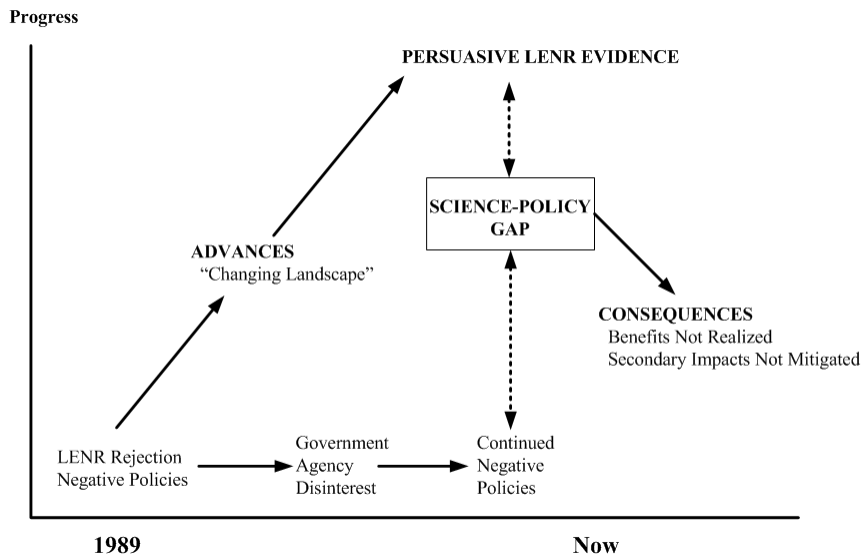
Progress

PERSUASIVE LENR EVIDENCE

SCIENCE-POLICY GAP

ADVANCES
"Changing Landscape"

CONSEQUENCES
Benefits Not Realized
Secondary Impacts Not Mitigated

LENR Rejection
Negative Policies

Government
Agency
Disinterest

Continued
Negative
Policies

1989

Now